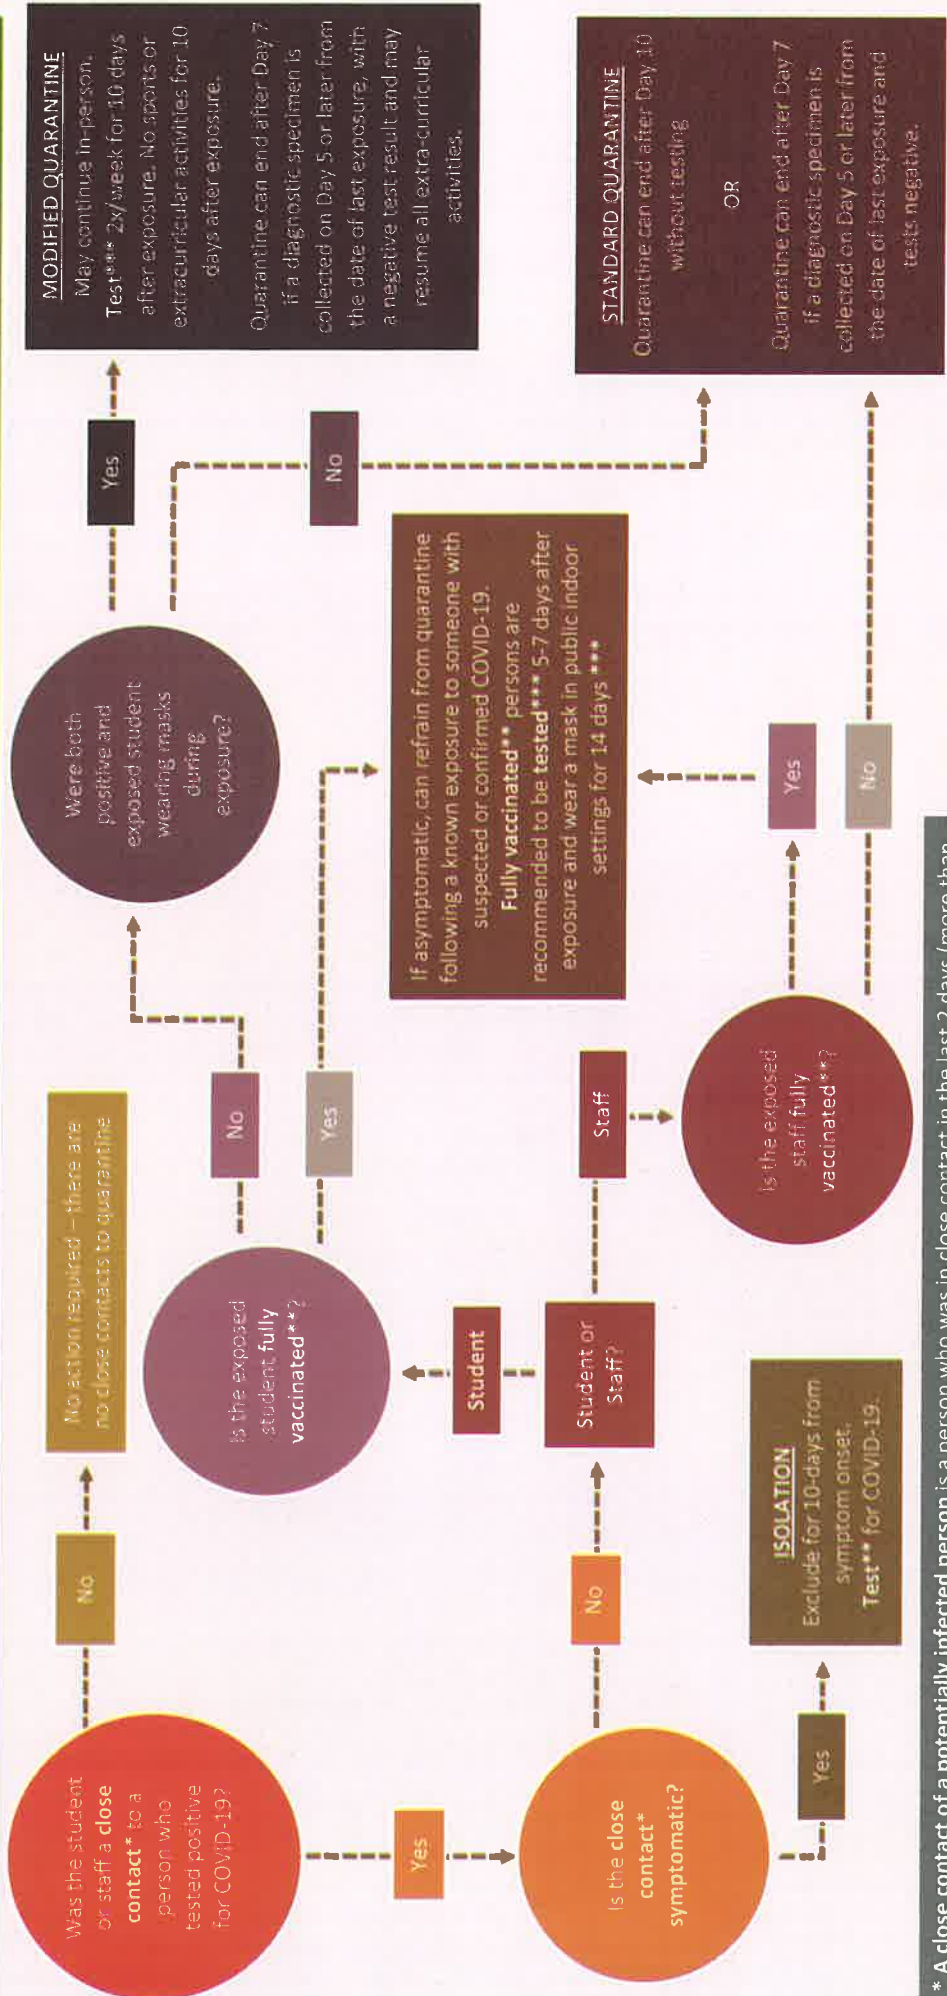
Was the student or staff a close contact* to a person who tested positive for COVID-19?

No

No action required – there are no close contacts to quarantine

Yes

Is the close contact* symptomatic?

Yes

ISOLATION
Exclude for 10-days from symptom onset.
Test** for COVID-19.

No

Student or Staff?

Student

Is the exposed student fully vaccinated**?

No

Were both positive and exposed student wearing masks during exposure?

Yes

MODIFIED QUARANTINE
May continue in-person.
Test*** 2x/week for 10 days after exposure. No sports or extracurricular activities for 10 days after exposure.
Quarantine can end after Day 7 if a diagnostic specimen is collected on Day 5 or later from the date of last exposure, with a negative test result and may resume all extra-curricular activities.

No

Yes

If asymptomatic, can refrain from quarantine following a known exposure to someone with suspected or confirmed COVID-19.
Fully vaccinated** persons are recommended to be tested*** 5-7 days after exposure and wear a mask in public indoor settings for 14 days ***

Staff

Is the exposed staff fully vaccinated**?

Yes

No

STANDARD QUARANTINE
Quarantine can end after Day 10 without testing
OR
Quarantine can end after Day 7 if a diagnostic specimen is collected on Day 5 or later from the date of last exposure and tests negative.

* A close contact of a potentially infected person is a person who was in close contact in the last 2 days (more than